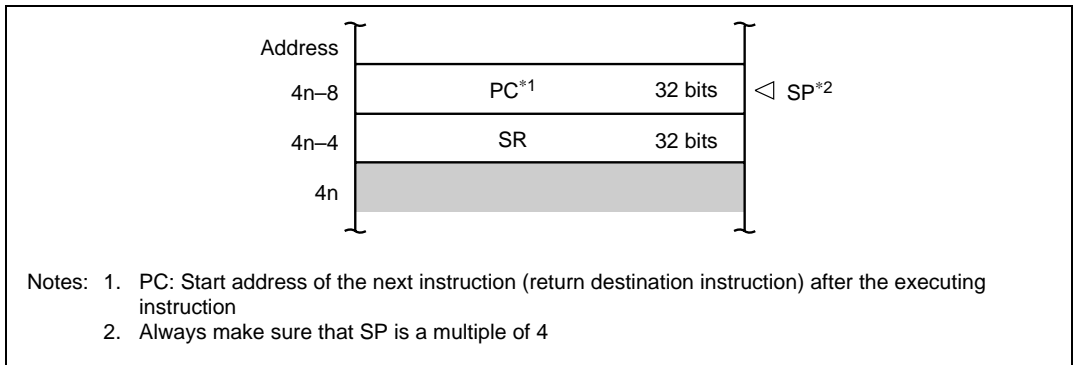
| Address | | |
|---|---|---|
| 4n–8 | PC$^{*1}$ 32 bits | ◁ SP$^{*2}$ |
| 4n–4 | SR 32 bits | |
| 4n | | |

Notes: 1. PC: Start address of the next instruction (return destination instruction) after the executing instruction
2. Always make sure that SP is a multiple of 4